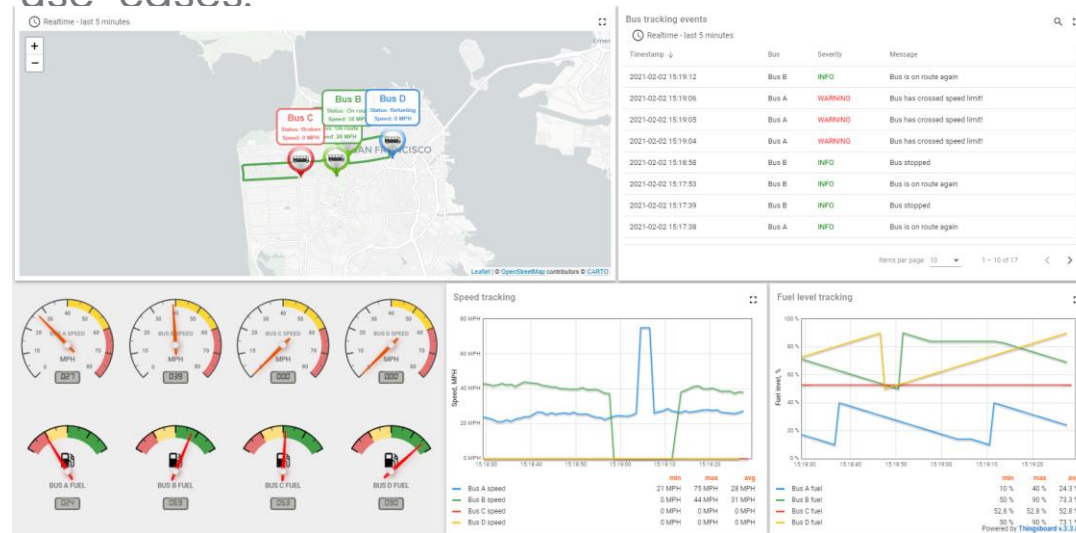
use-cases.

Realtime - last 5 minutes

+
−

Bus C
Status: Broken
Speed: 0 MPH

Bus B
Status: On route
Speed: 38 MPH

Bus D
Status: Refueling
Speed: 0 MPH

SAN FRANCISCO

Leaflet | © OpenStreetMap contributors © CARTO

Bus tracking events

Realtime - last 5 minutes

| Timestamp ↓ | Bus | Severity | Message |
|---|---|---|---|
| 2021-02-02 15:19:12 | Bus B | INFO | Bus is on route again |
| 2021-02-02 15:19:06 | Bus A | WARNING | Bus has crossed speed limit! |
| 2021-02-02 15:19:05 | Bus A | WARNING | Bus has crossed speed limit! |
| 2021-02-02 15:19:04 | Bus A | WARNING | Bus has crossed speed limit! |
| 2021-02-02 15:18:58 | Bus B | INFO | Bus stopped |
| 2021-02-02 15:17:53 | Bus B | INFO | Bus is on route again |
| 2021-02-02 15:17:39 | Bus B | INFO | Bus stopped |
| 2021-02-02 15:17:38 | Bus A | INFO | Bus is on route again |

Items per page: 10 1 – 10 of 17

BUS A SPEED MPH 027
BUS B SPEED MPH 039
BUS C SPEED MPH 000
BUS D SPEED MPH 000

BUS A FUEL 024
BUS B FUEL 063
BUS C FUEL 053
BUS D FUEL 080

Speed tracking

80 MPH
60 MPH
40 MPH
20 MPH
0 MPH
Speed, MPH
15:18:30 15:18:40 15:18:50 15:19:00 15:19:10 15:19:20

| | min | max | avg |
|---|---|---|---|
| Bus A speed | 21 MPH | 75 MPH | 28 MPH |
| Bus B speed | 0 MPH | 44 MPH | 31 MPH |
| Bus C speed | 0 MPH | 0 MPH | 0 MPH |
| Bus D speed | 0 MPH | 0 MPH | 0 MPH |

Fuel level tracking

100 %
80 %
60 %
40 %
20 %
0 %
Fuel level, %
15:18:30 15:18:40 15:18:50 15:19:00 15:19:10 15:19:20

| | min | max | avg |
|---|---|---|---|
| Bus A fuel | 10 % | 40 % | 24.3 |
| Bus B fuel | 50 % | 90 % | 73.3 |
| Bus C fuel | 52.8 % | 52.8 % | 52.8 |
| Bus D fuel | 50 % | 90 % | 73.1 |

Powered by Thingsboard v.3.3.